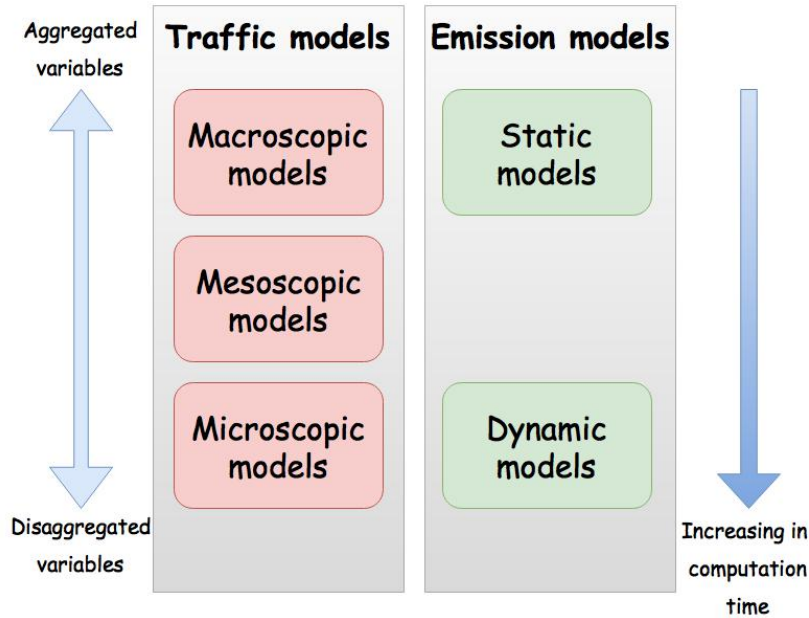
Aggregated variables

Traffic models

Macroscopic models

Mesoscopic models

Microscopic models

Emission models

Static models

Dynamic models

Disaggregated variables

Increasing in computation time